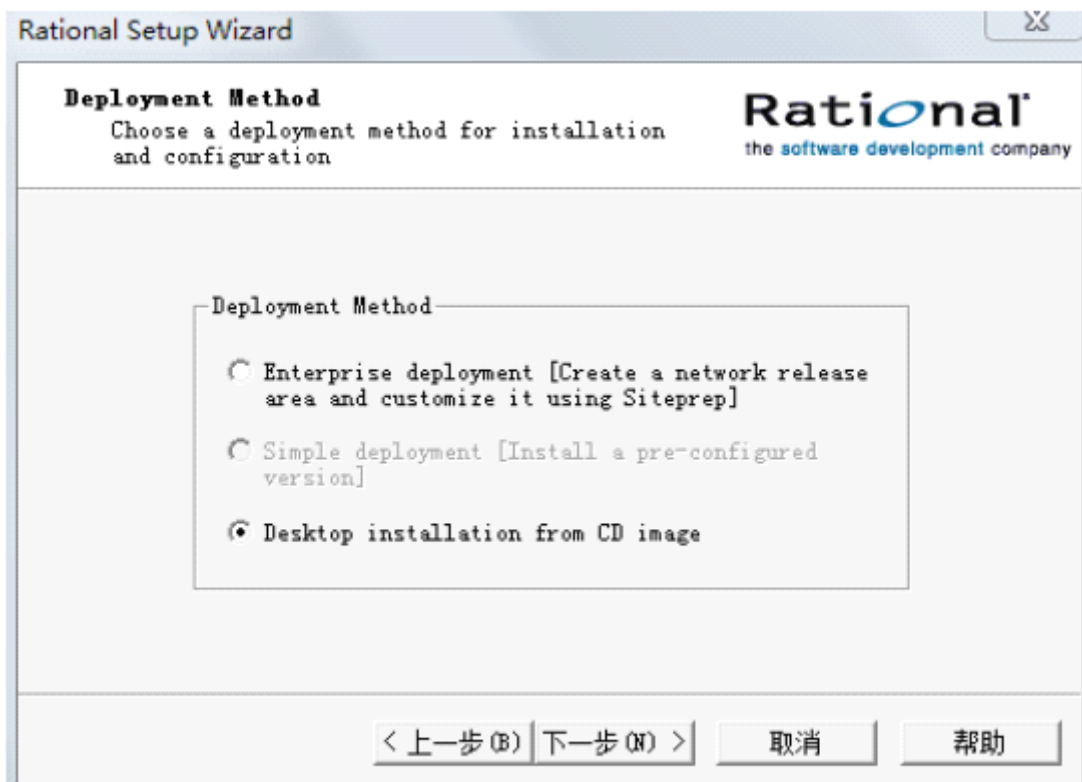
Rational Setup Wizard

Deployment Method
Choose a deployment method for installation and configuration

Rational
the software development company

Deployment Method

Enterprise deployment [Create a network release area and customize it using Siteprep]

Simple deployment [Install a pre-configured version]

Desktop installation from CD image

< 上一步(B) 下一步(N) > 取消 帮助